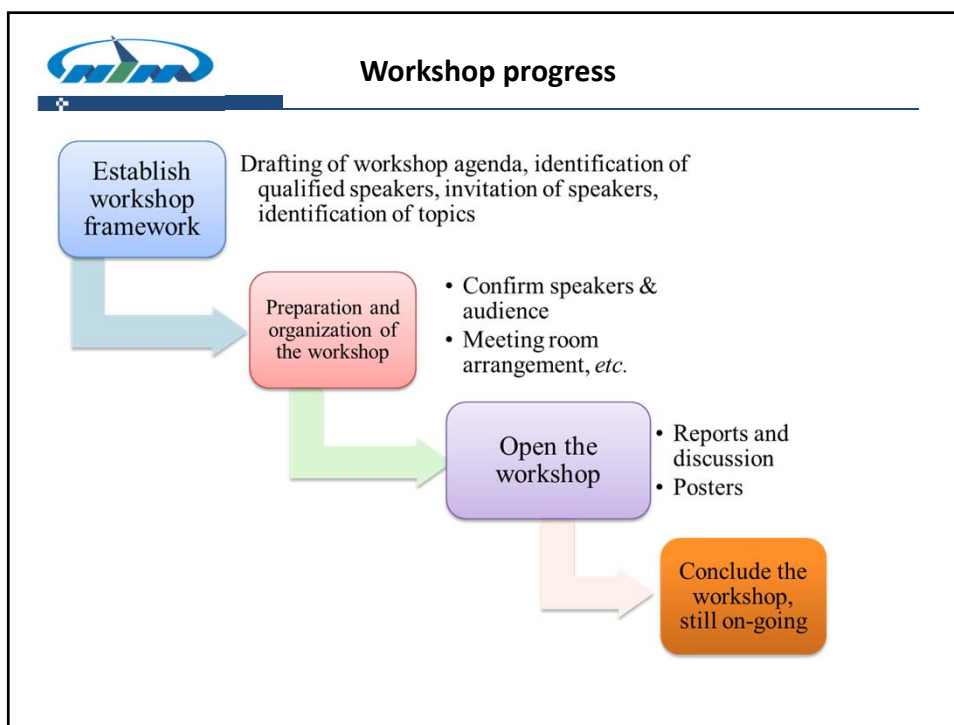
Workshop progress

Establish workshop framework

Drafting of workshop agenda, identification of qualified speakers, invitation of speakers, identification of topics

Preparation and organization of the workshop

• Confirm speakers & audience
• Meeting room arrangement, *etc.*

Open the workshop

• Reports and discussion
• Posters

Conclude the workshop, still on-going